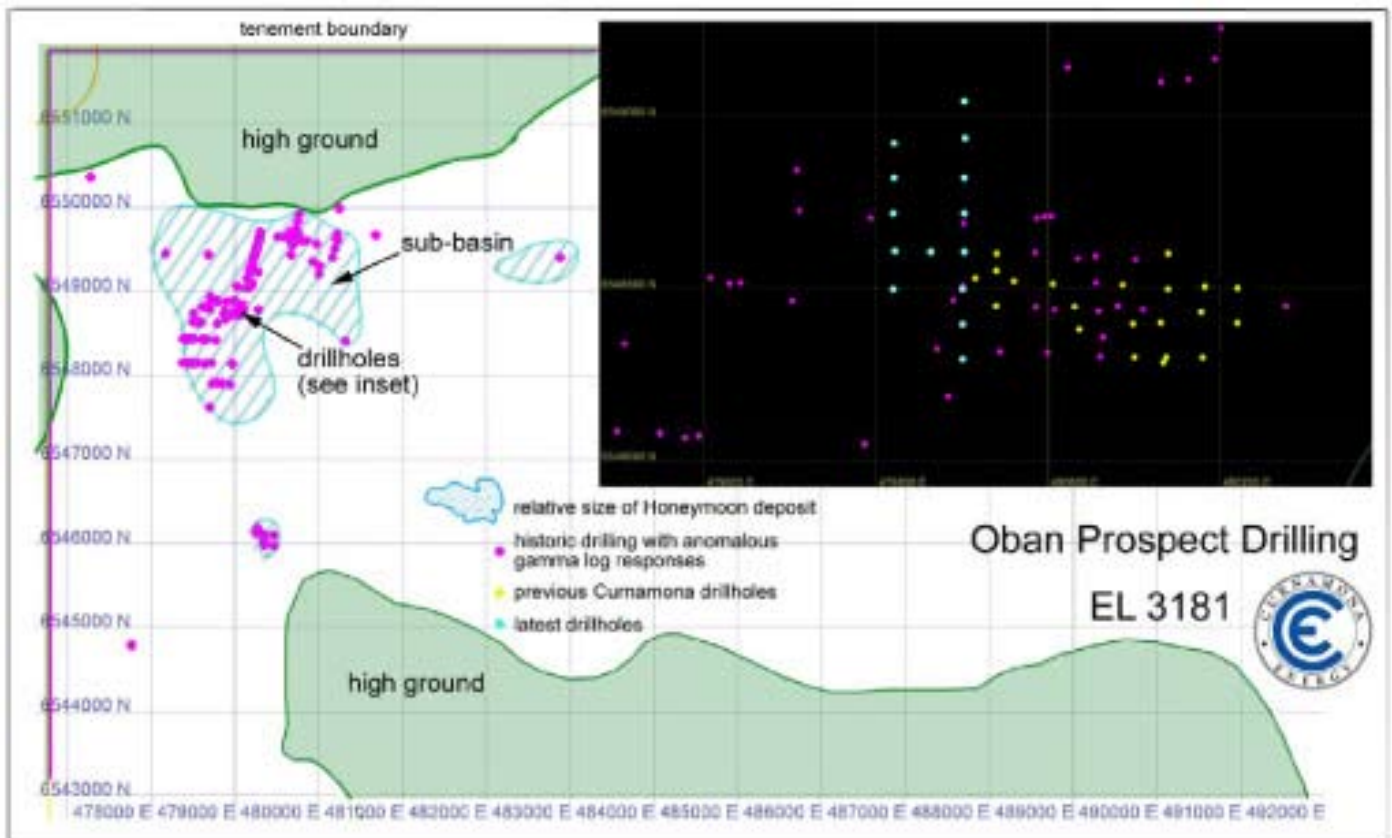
tenement boundary

6551000 N
6550000 N
6549000 N
6548000 N
6547000 N
6546000 N
6545000 N
6544000 N
6543000 N

high ground

sub-basin

drillholes
(see inset)

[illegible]

relative size of Honeymoon deposit

historic drilling with anomalous gamma log responses

previous Curnamona drillholes

latest drillholes

Oban Prospect Drilling

EL 3181

CURNAMONA ENERGY

high ground

478000 E 479000 E 480000 E 481000 E 482000 E 483000 E 484000 E 485000 E 486000 E 487000 E 488000 E 489000 E 490000 E 491000 E 492000 E